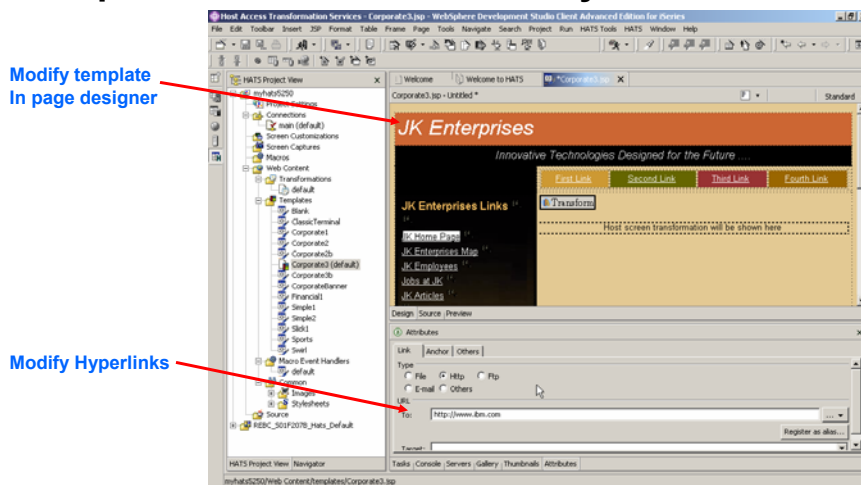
Modify template In page designer

Modify Hyperlinks

Host Access Transformation Services - Corporate3.jsp - WebSphere Development Studio Client Advanced Edition for iSeries

File Edit Toolbar Insert JSP Format Table Frame Page Tools Navigate Search Project Run HATS Tools HATS Window Help

HATS Project View

myhats5250
Project Settings
Connections
main (default)
Screen Customizations
Screen Captures
Macros
Web Content
Transformations
default
Templates
Blank
ClassicTerminal
Corporate1
Corporate2
Corporate2b
Corporate3 (default)
Corporate3b
CorporateBanner
Financial1
Simple1
Simple2
Slick1
Sports
Swirl
Macro Event Handlers
default
Common
Images
Stylesheets
Source
REBC_S01F207B_Hats_Default

HATS Project View Navigator

Welcome Welcome to HATS *Corporate3.jsp

Corporate3.jsp - Untitled *

Standard

JK Enterprises

Innovative Technologies Designed for the Future ....

First Link Second Link Third Link Fourth Link

JK Enterprises Links

Transform

Host screen transformation will be shown here

JK Home Page
JK Enterprises Map
JK Employees
Jobs at JK
JK Articles

Design Source Preview

Attributes

Link Anchor Others

Type
File Http Ftp
E-mail Others

URL
To: http://www.ibm.com

Register as alias...

Target:

Tasks Console Servers Gallery Thumbnails Attributes

myhats5250/Web Content/templates/Corporate3.jsp